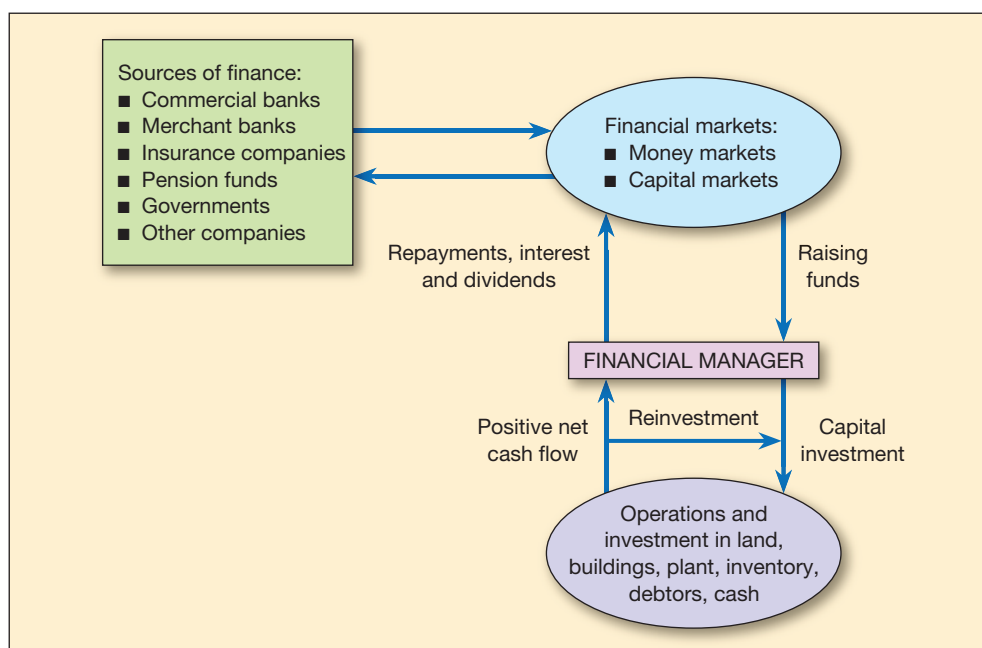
Sources of finance:
■ Commercial banks
■ Merchant banks
■ Insurance companies
■ Pension funds
■ Governments
■ Other companies

Financial markets:
■ Money markets
■ Capital markets

Repayments, interest and dividends

Raising funds

FINANCIAL MANAGER

Positive net cash flow

Reinvestment

Capital investment

Operations and investment in land, buildings, plant, inventory, debtors, cash